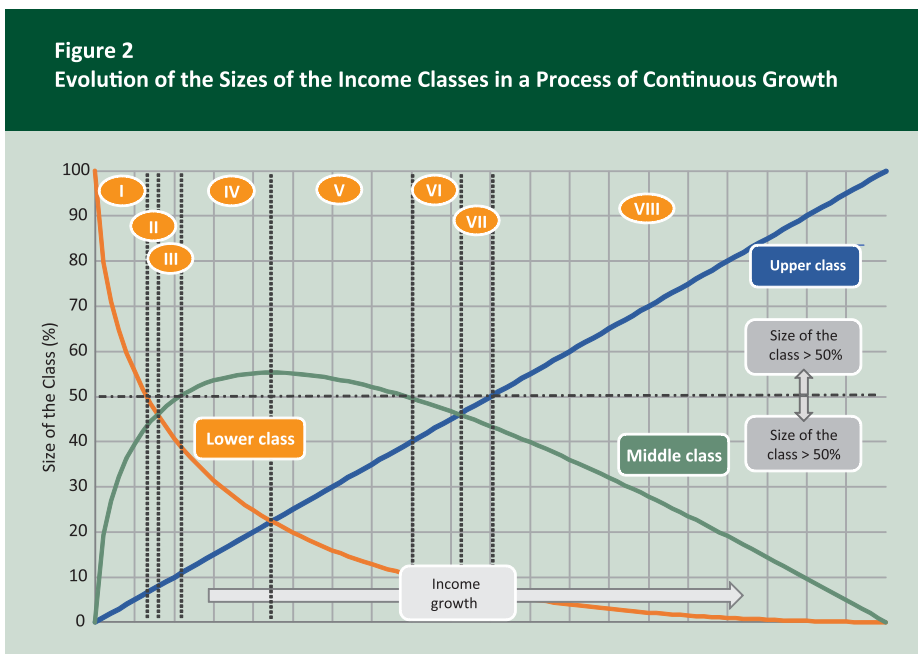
Figure 2
Evolution of the Sizes of the Income Classes in a Process of Continuous Growth

100
90
80
70
60
50
40
30
20
10
0

Size of the Class (%)

I
II
III
IV
V
VI
VII
VIII

Upper class

Size of the class > 50%

Size of the class > 50%

Lower class

Middle class

Income growth